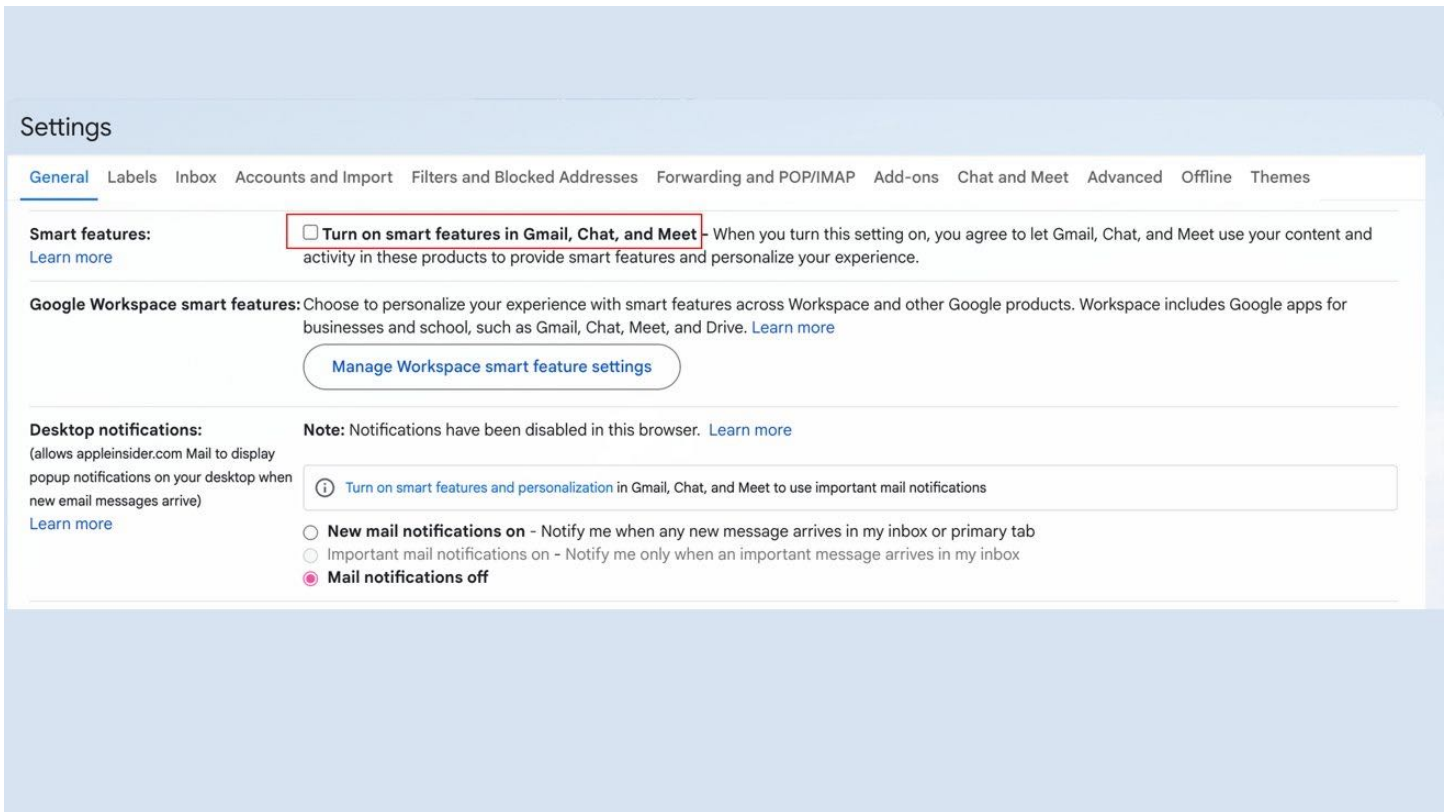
Settings

General Labels Inbox Accounts and Import Filters and Blocked Addresses Forwarding and POP/IMAP Add-ons Chat and Meet Advanced Offline Themes

Smart features:
Learn more

Turn on smart features in Gmail, Chat, and Meet - When you turn this setting on, you agree to let Gmail, Chat, and Meet use your content and activity in these products to provide smart features and personalize your experience.

Google Workspace smart features: Choose to personalize your experience with smart features across Workspace and other Google products. Workspace includes Google apps for businesses and school, such as Gmail, Chat, Meet, and Drive. Learn more

Manage Workspace smart feature settings

Desktop notifications:
(allows appleinsider.com Mail to display popup notifications on your desktop when new email messages arrive)
Learn more

Note: Notifications have been disabled in this browser. Learn more

Turn on smart features and personalization in Gmail, Chat, and Meet to use important mail notifications

New mail notifications on - Notify me when any new message arrives in my inbox or primary tab
Important mail notifications on - Notify me only when an important message arrives in my inbox
Mail notifications off